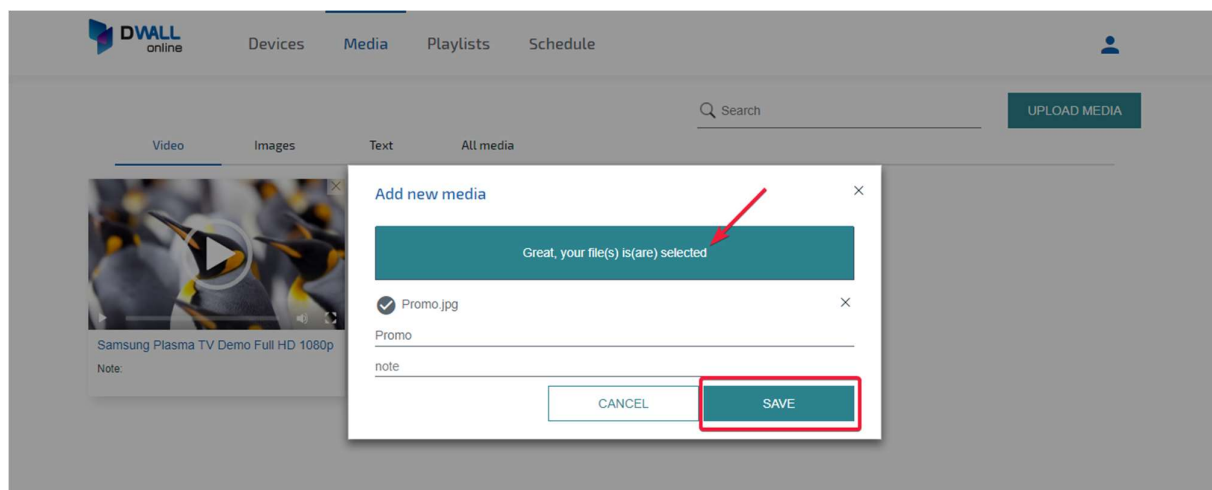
DWALL online

Devices Media Playlists Schedule

Search

UPLOAD MEDIA

Video Images Text All media

Samsung Plasma TV Demo Full HD 1080p

Note:

Add new media

Great, your file(s) is(are) selected

Promo.jpg

Promo

note

CANCEL

SAVE